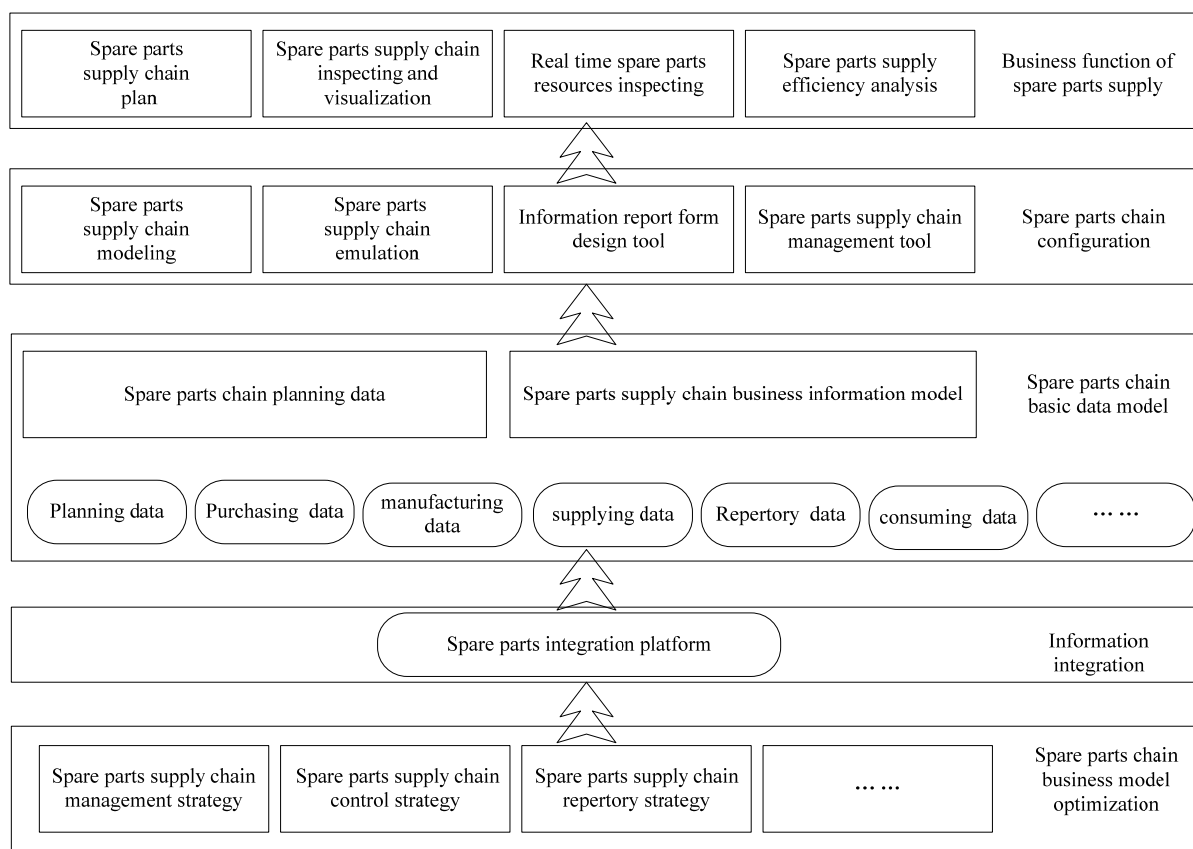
Spare parts supply chain plan

Spare parts supply chain inspecting and visualization

Real time spare parts resources inspecting

Spare parts supply efficiency analysis

Business function of spare parts supply

Spare parts supply chain modeling

Spare parts supply chain emulation

Information report form design tool

Spare parts supply chain management tool

Spare parts chain configuration

Spare parts chain planning data

Spare parts supply chain business information model

Spare parts chain basic data model

Planning data

Purchasing data

manufacturing data

supplying data

Repertory data

consuming data

……

Spare parts integration platform

Information integration

Spare parts supply chain management strategy

Spare parts supply chain control strategy

Spare parts supply chain repertory strategy

……

Spare parts chain business model optimization